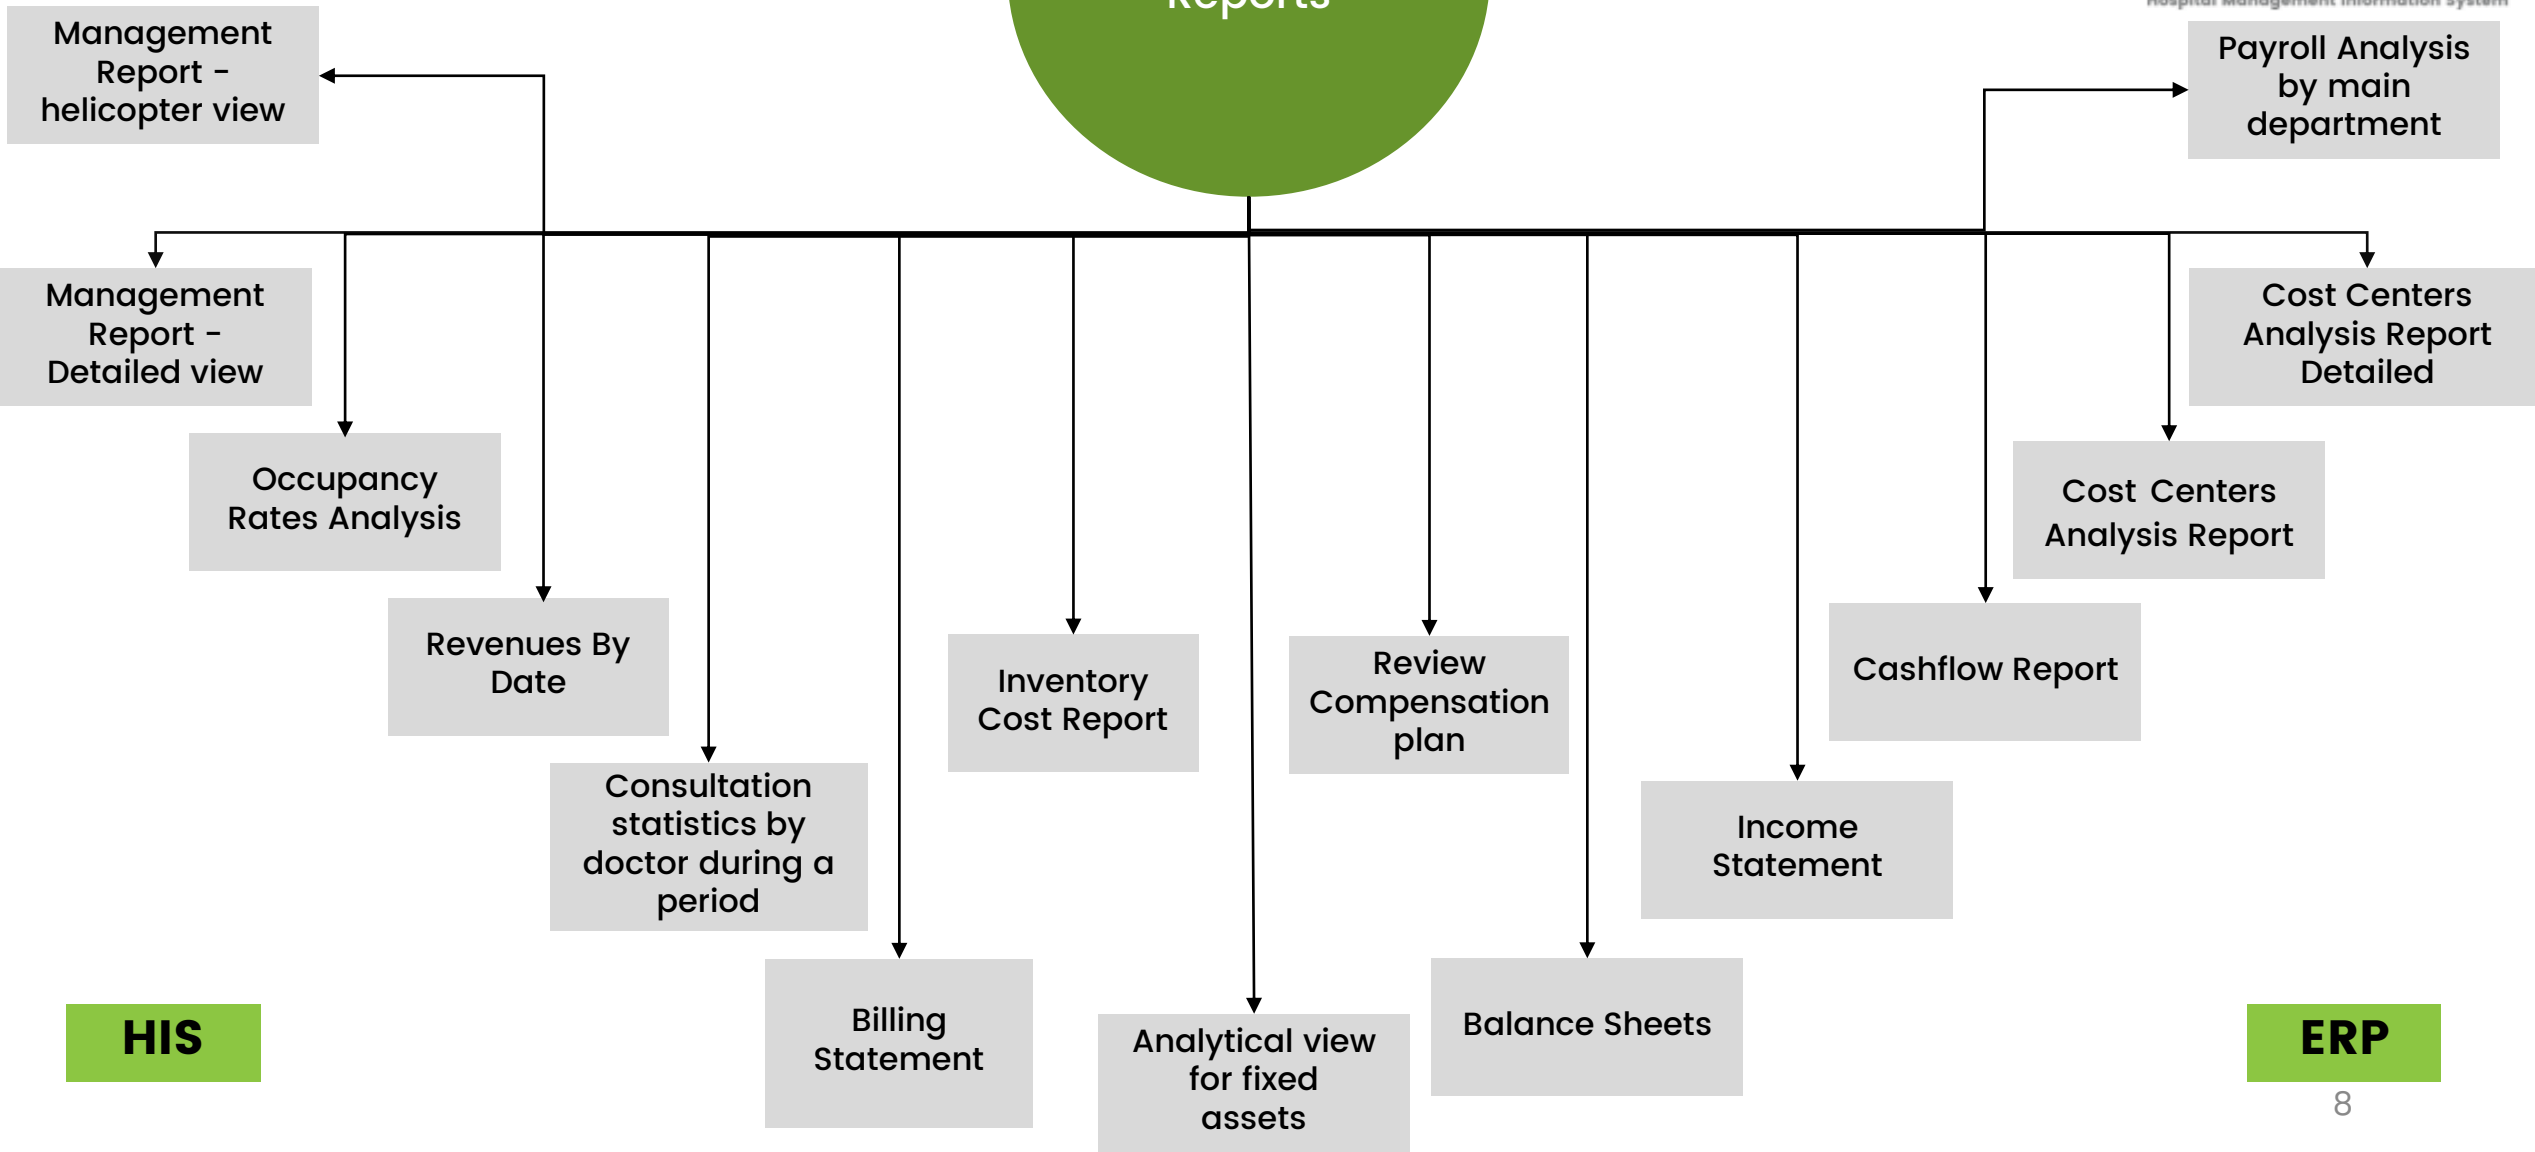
Reports

Hospital Management Information System

Management Report - helicopter view

Payroll Analysis by main department

Management Report - Detailed view

Cost Centers Analysis Report Detailed

Occupancy Rates Analysis

Cost Centers Analysis Report

Revenues By Date

Inventory Cost Report

Review Compensation plan

Cashflow Report

Consultation statistics by doctor during a period

Income Statement

Billing Statement

Analytical view for fixed assets

Balance Sheets

HIS

ERP

8